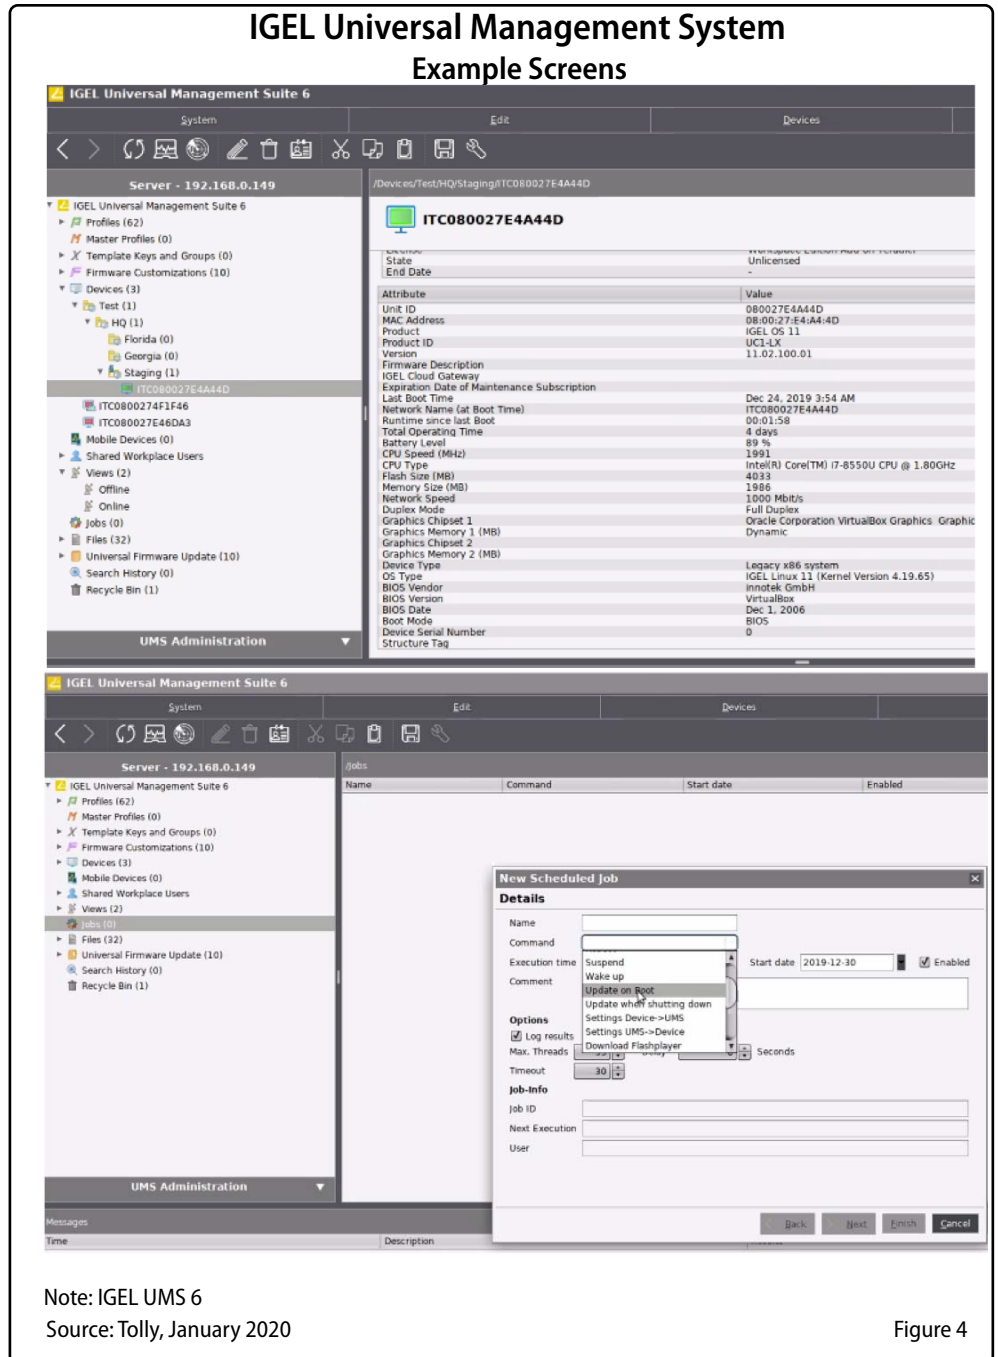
IGEL Universal Management System
Example Screens

IGEL Universal Management Suite 6

System | Edit | Devices

Server - 192.168.0.149

IGEL Universal Management Suite 6
Profiles (62)
Master Profiles (0)
Template Keys and Groups (0)
Firmware Customizations (10)
Devices (3)
Test (1)
HQ (1)
Florida (0)
Georgia (0)
Staging (1)
ITC080027E4A44D
ITC0800274F1F46
ITC080027E46DA3
Mobile Devices (0)
Shared Workplace Users
Views (2)
Offline
Online
Jobs (0)
Files (32)
Universal Firmware Update (10)
Search History (0)
Recycle Bin (1)

UMS Administration

/Devices/Test/HQ/Staging/ITC080027E4A44D

ITC080027E4A44D

| | |
|---|---|
| License | Workspace Edition Add-on Feature |
| State | Unlicensed |
| End Date | - |

| Attribute | Value |
|---|---|
| Unit ID | 080027E4A44D |
| MAC Address | 08:00:27:E4:A4:4D |
| Product | IGEL OS 11 |
| Product ID | UC1-LX |
| Version | 11.02.100.01 |
| Firmware Description | |
| IGEL Cloud Gateway | |
| Expiration Date of Maintenance Subscription | |
| Last Boot Time | Dec 24, 2019 3:54 AM |
| Network Name (at Boot Time) | ITC080027E4A44D |
| Runtime since last Boot | 00:01:58 |
| Total Operating Time | 4 days |
| Battery Level | 89 % |
| CPU Speed (MHz) | 1991 |
| CPU Type | Intel(R) Core(TM) i7-8550U CPU @ 1.80GHz |
| Flash Size (MB) | 4033 |
| Memory Size (MB) | 1986 |
| Network Speed | 1000 Mbit/s |
| Duplex Mode | Full Duplex |
| Graphics Chipset 1 | Oracle Corporation VirtualBox Graphics Graphic |
| Graphics Memory 1 (MB) | Dynamic |
| Graphics Chipset 2 | |
| Graphics Memory 2 (MB) | |
| Device Type | Legacy x86 system |
| OS Type | IGEL Linux 11 (Kernel Version 4.19.65) |
| BIOS Vendor | innotek GmbH |
| BIOS Version | VirtualBox |
| BIOS Date | Dec 1, 2006 |
| Boot Mode | BIOS |
| Device Serial Number | 0 |
| Structure Tag | |

IGEL Universal Management Suite 6

System | Edit | Devices

Server - 192.168.0.149

IGEL Universal Management Suite 6
Profiles (62)
Master Profiles (0)
Template Keys and Groups (0)
Firmware Customizations (10)
Devices (3)
Mobile Devices (0)
Shared Workplace Users
Views (2)
Jobs (0)
Files (32)
Universal Firmware Update (10)
Search History (0)
Recycle Bin (1)

UMS Administration

/Jobs

| Name | Command | Start date | Enabled |
|---|---|---|---|

New Scheduled Job
Details
Name
Command
Execution time
Comment
Suspend
Wake up
Update on Boot
Update when shutting down
Settings Device->UMS
Settings UMS->Device
Download Flashplayer
Start date 2019-12-30
Enabled
Options
Log results
Max. Threads
Seconds
Timeout 30
Job-Info
Job ID
Next Execution
User
Back Next Finish Cancel

Messages
Time Description

Note: IGEL UMS 6
Source: Tolly, January 2020
Figure 4